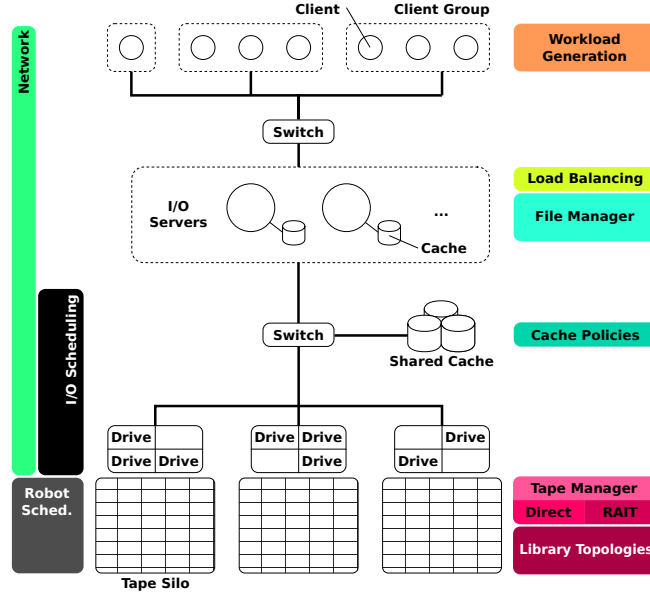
Network

I/O Scheduling

Robot Sched.

Client

Client Group

Workload Generation

Switch

Load Balancing

I/O Servers

...

Cache

File Manager

Switch

Shared Cache

Cache Policies

| Drive | |
|---|---|
| Drive | Drive |

| Drive | Drive |
|---|---|
| | Drive |

| | Drive |
|---|---|
| Drive | |

Tape Manager

Direct

RAIT

Library Topologies

Tape Silo